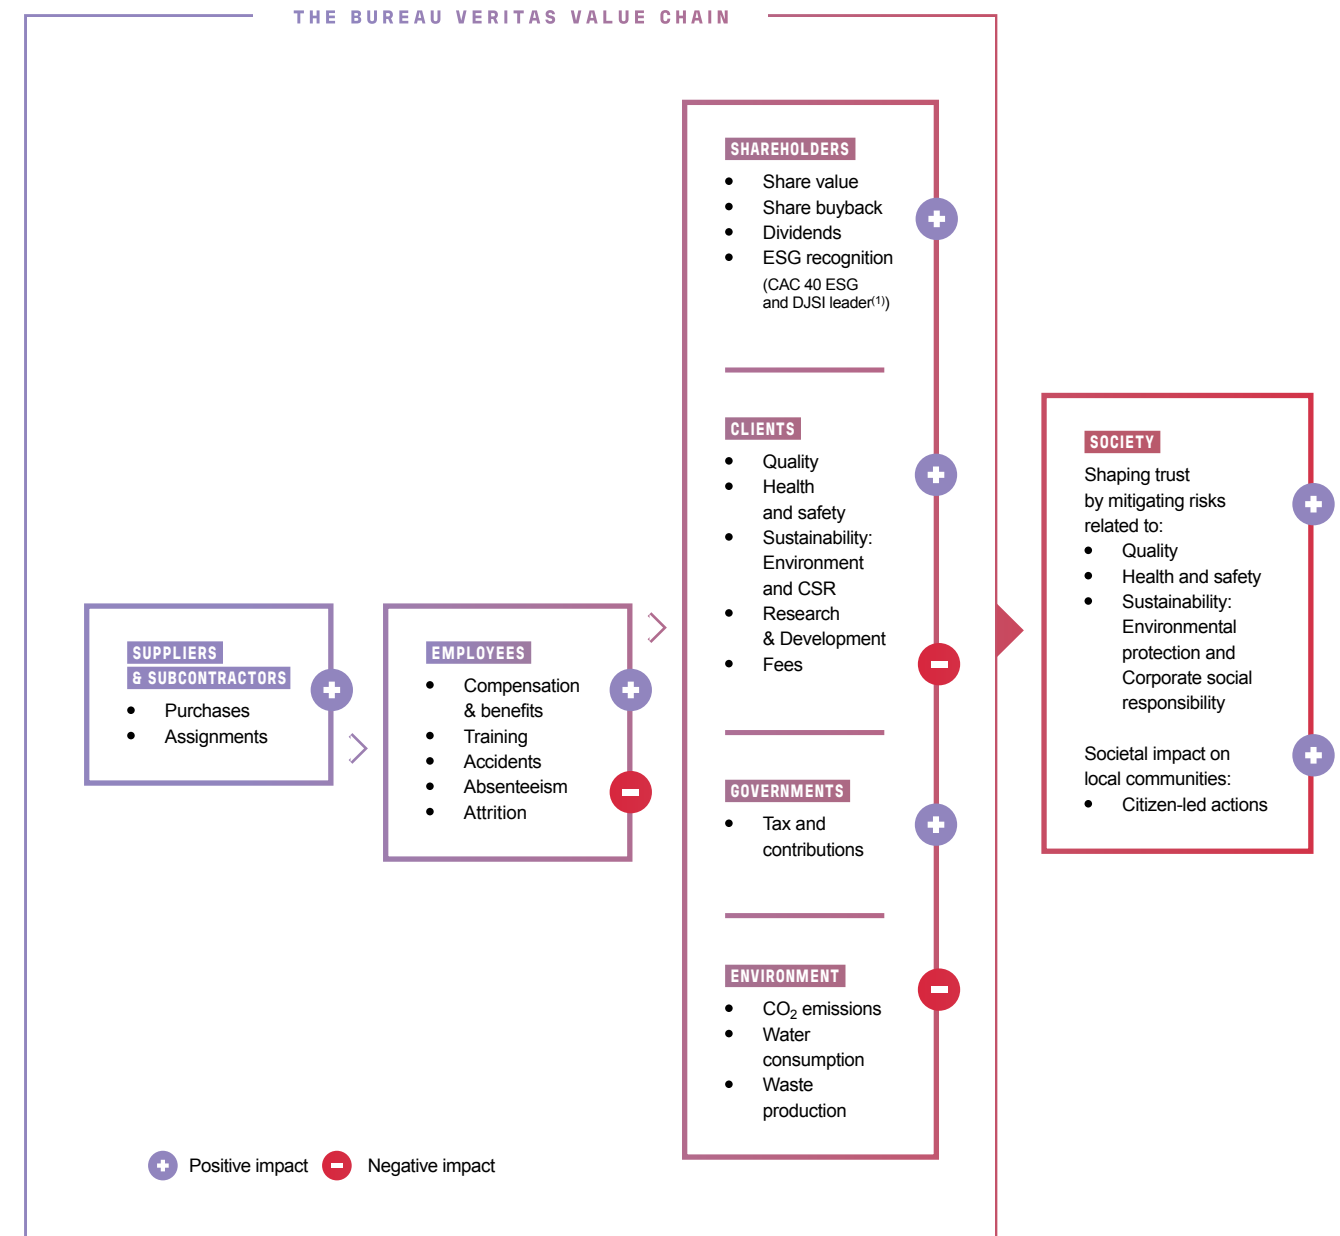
THE BUREAU VERITAS VALUE CHAIN

SUPPLIERS & SUBCONTRACTORS
- Purchases
- Assignments

EMPLOYEES
- Compensation & benefits
- Training
- Accidents
- Absenteeism
- Attrition

SHAREHOLDERS
- Share value
- Share buyback
- Dividends
- ESG recognition (CAC 40 ESG and DJSI leader$^{(1)}$)

CLIENTS
- Quality
- Health and safety
- Sustainability: Environment and CSR
- Research & Development
- Fees

GOVERNMENTS
- Tax and contributions

ENVIRONMENT
- $CO_2$ emissions
- Water consumption
- Waste production

SOCIETY
Shaping trust by mitigating risks related to:
- Quality
- Health and safety
- Sustainability: Environmental protection and Corporate social responsibility

Societal impact on local communities:
- Citizen-led actions

Positive impact Negative impact